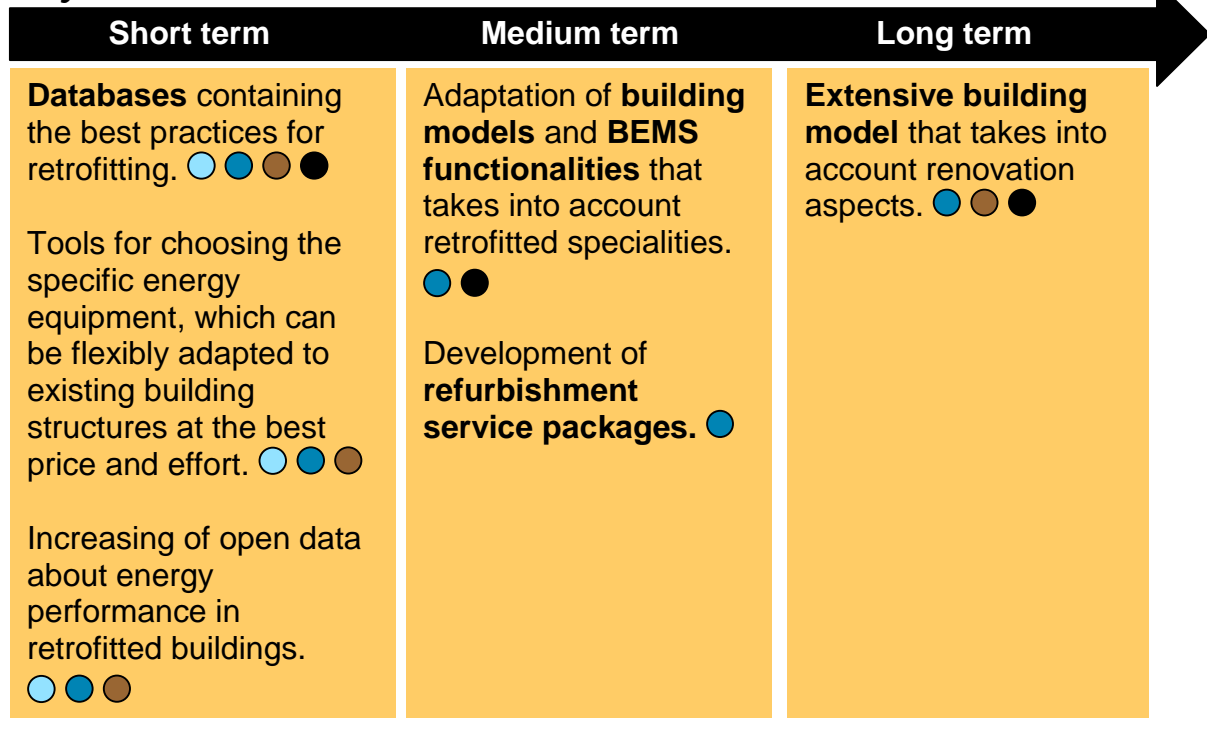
| Short term | Medium term | Long term |
|---|---|---|
| **Databases** containing the best practices for retrofitting.<br><br>Tools for choosing the specific energy equipment, which can be flexibly adapted to existing building structures at the best price and effort.<br><br>Increasing of open data about energy performance in retrofitted buildings. | Adaptation of **building models** and **BEMS functionalities** that takes into account retrofitted specialities.<br><br>Development of **refurbishment service packages.** | **Extensive building model** that takes into account renovation aspects. |